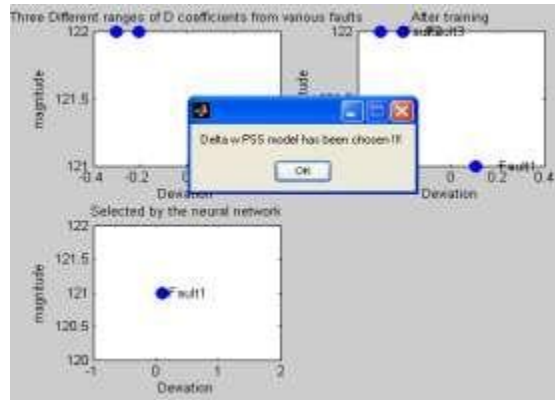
Three Different ranges of D coefficients from various faults

122

magnitude

121.5

121
-0.4

Dewation

After training

122

Fault3

magnitude

Fault1

0.2 0.4

Dewation

Delta w PSS model has been chosen !!!

OK

Selected by the neural network

122

121.5

magnitude

121

Fault1

120.5

120
-1 0 1 2

Dewation